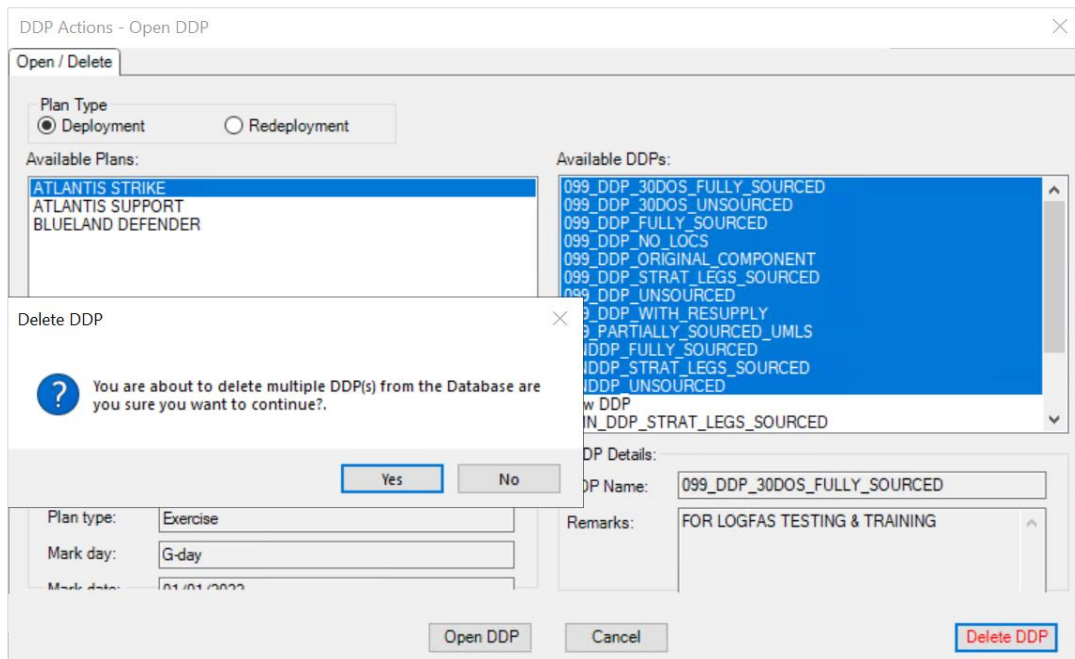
DDP Actions - Open DDP

Open / Delete

Plan Type
Deployment
Redeployment

Available Plans:
ATLANTIS STRIKE
ATLANTIS SUPPORT
BLUELAND DEFENDER

Available DDPs:
099_DDP_30DOS_FULLY_SOURCED
099_DDP_30DOS_UNSOURCED
099_DDP_FULLY_SOURCED
099_DDP_NO_LOCS
099_DDP_ORIGINAL_COMPONENT
099_DDP_STRAT_LEGS_SOURCED
099_DDP_UNSOURCED
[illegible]9_DDP_WITH_RESUPPLY
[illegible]9_PARTIALLY_SOURCED_UMLS
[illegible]DDP_FULLY_SOURCED
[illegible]DDP_STRAT_LEGS_SOURCED
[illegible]DDP_UNSOURCED
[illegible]w DDP
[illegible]IN_DDP_STRAT_LEGS_SOURCED

Delete DDP

You are about to delete multiple DDP(s) from the Database are you sure you want to continue?.

Yes
No

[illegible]DP Details:
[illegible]DP Name: 099_DDP_30DOS_FULLY_SOURCED
Remarks: FOR LOGFAS TESTING & TRAINING

Plan type: Exercise
Mark day: G-day
Mark date: 01/01/2022

Open DDP
Cancel
Delete DDP